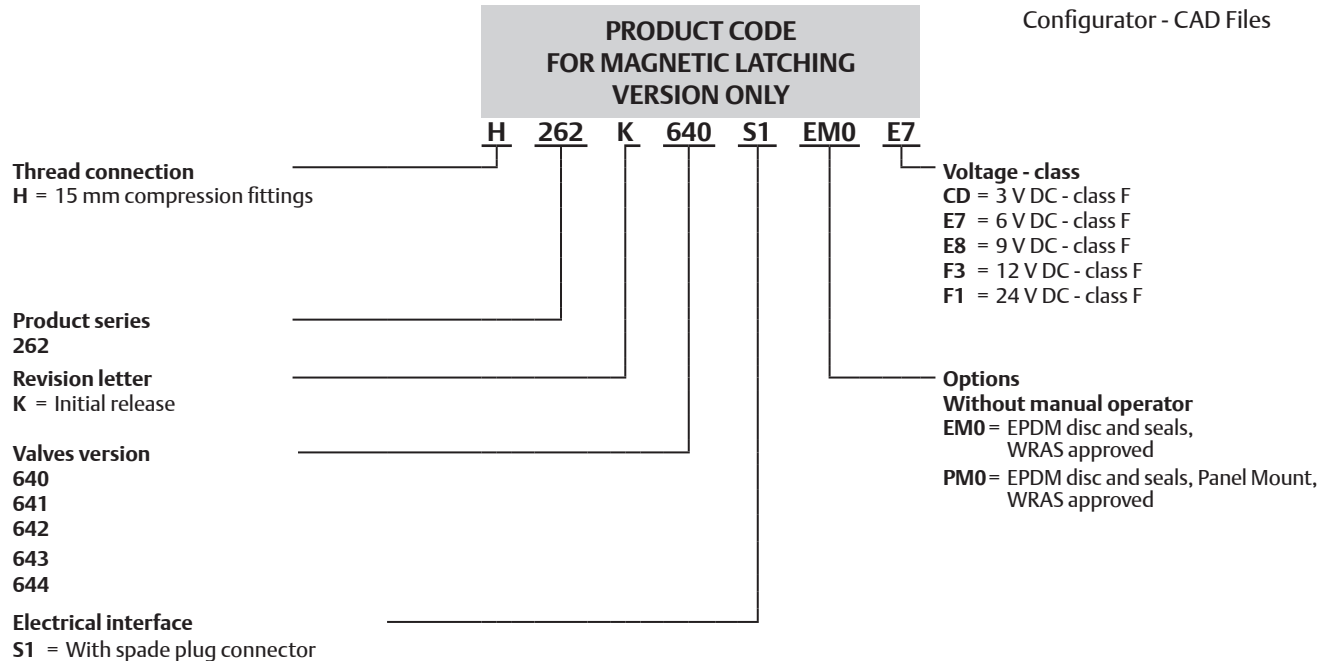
Configurator - CAD Files

PRODUCT CODE
FOR MAGNETIC LATCHING
VERSION ONLY

H 262 K 640 S1 EM0 E7

**Thread connection**
**H** = 15 mm compression fittings

**Product series**
**262**

**Revision letter**
**K** = Initial release

**Valves version**
**640**
**641**
**642**
**643**
**644**

**Electrical interface**
**S1** = With spade plug connector

**Voltage - class**
**CD** = 3 V DC - class F
**E7** = 6 V DC - class F
**E8** = 9 V DC - class F
**F3** = 12 V DC - class F
**F1** = 24 V DC - class F

**Options**
**Without manual operator**
**EM0** = EPDM disc and seals, WRAS approved
**PM0** = EPDM disc and seals, Panel Mount, WRAS approved